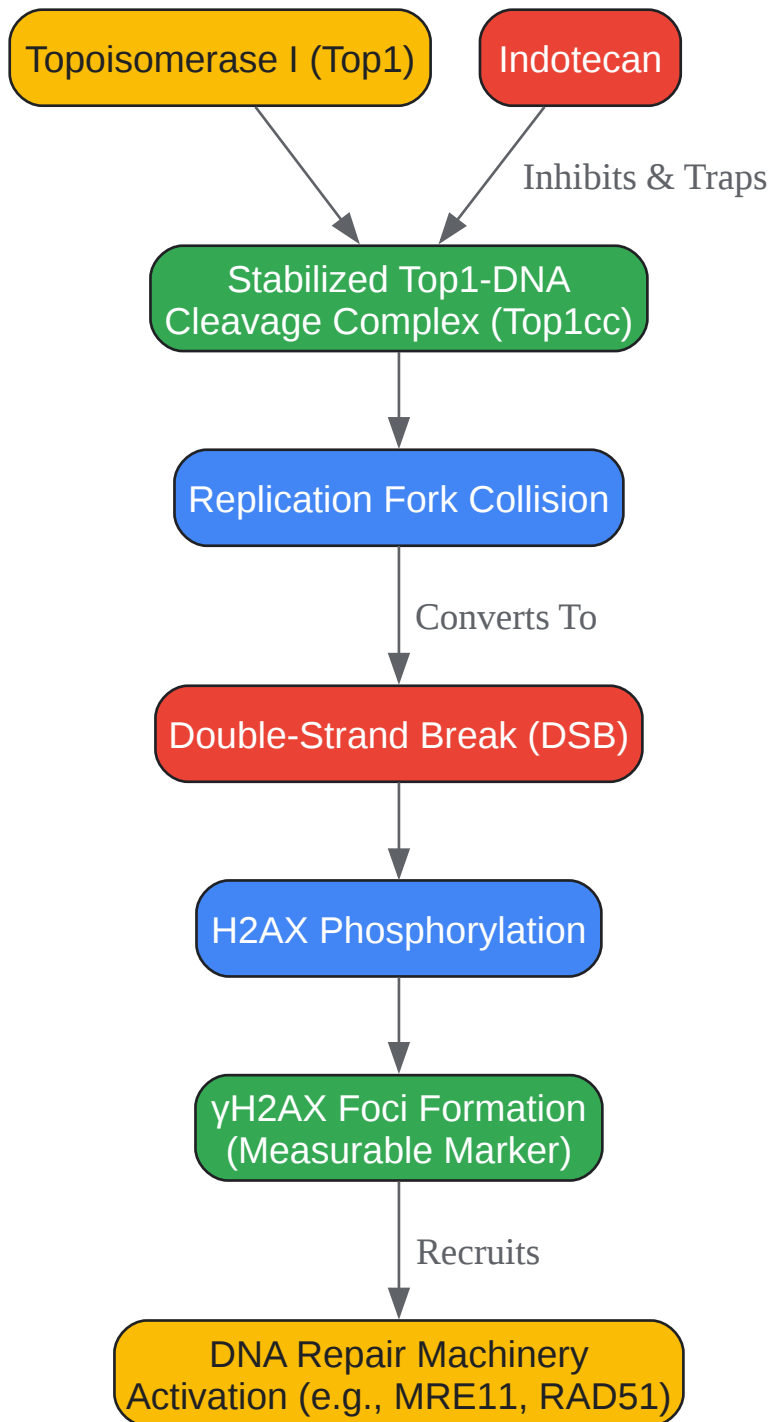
Topoisomerase I (Top1)

Indotecan

Inhibits & Traps

Stabilized Top1-DNA Cleavage Complex (Top1cc)

Replication Fork Collision

Converts To

Double-Strand Break (DSB)

H2AX Phosphorylation

γH2AX Foci Formation (Measurable Marker)

Recruits

DNA Repair Machinery Activation (e.g., MRE11, RAD51)